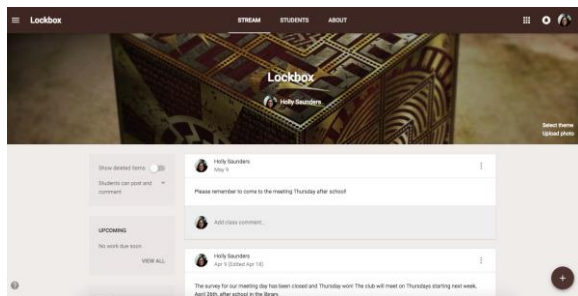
Lockbox

STREAM STUDENTS ABOUT

Lockbox

Holly Saunders

Select theme
Upload photo

Show deleted items

Students can post and comment

UPCOMING

No work due soon

VIEW ALL

Holly Saunders
May 9

Please remember to come to the meeting Thursday after school!

Add class comment...

Holly Saunders
Apr 9 (Edited Apr 18)

The survey for our meeting day has been closed and Thursday won! The club will meet on Thursdays starting next week, April 28th, after school in the library.